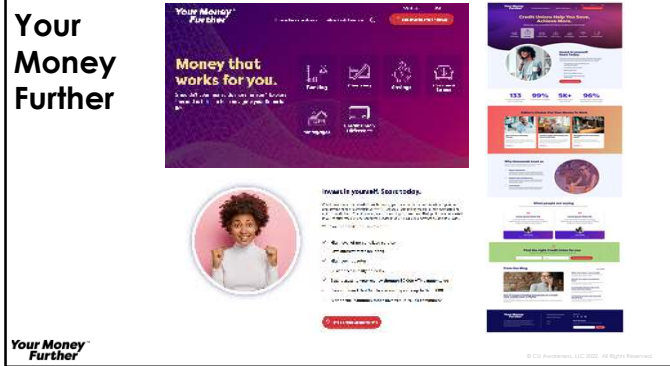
Your Money Further

Your Money Further

Money that works for you.

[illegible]

Credit Unions Help You Save, Achieve More.

Invest in yourself. Start today.

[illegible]

Your Money Further

© CU Awareness, LLC 2020. All Rights Reserved.